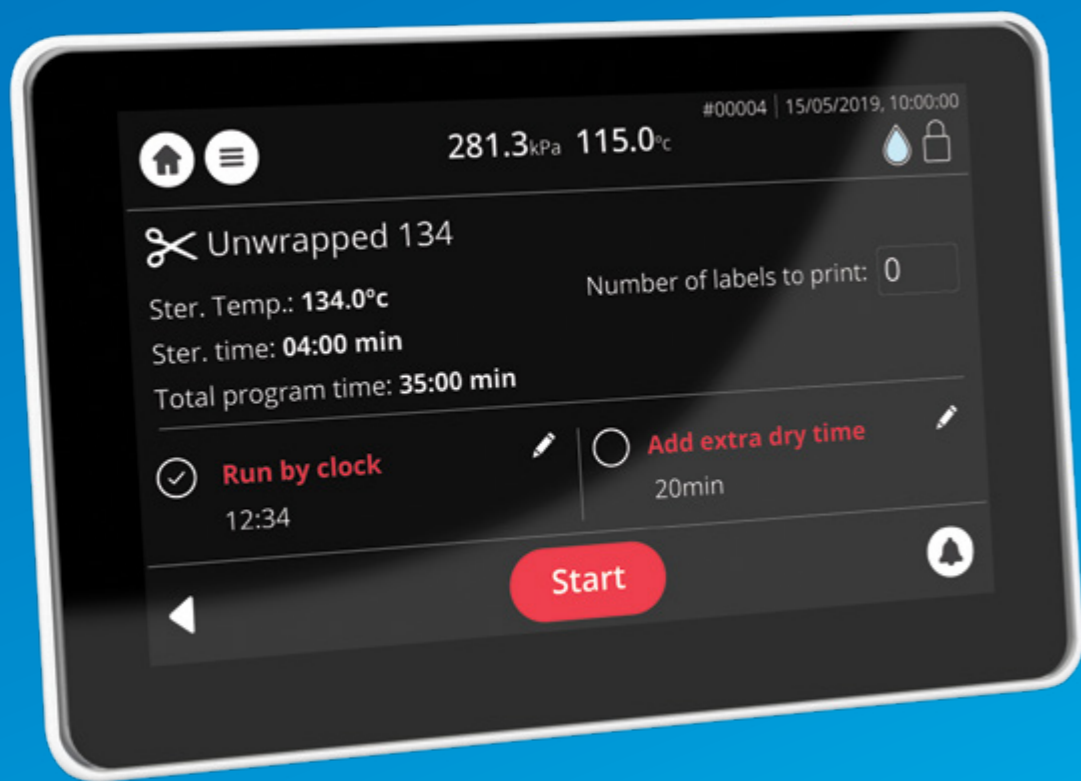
#00004 | 15/05/2019, 10:00:00

281.3kPa 115.0ºc

Unwrapped 134

Number of labels to print: 0

Ster. Temp.: 134.0ºc

Ster. time: 04:00 min

Total program time: 35:00 min

Run by clock

12:34

Add extra dry time

20min

Start